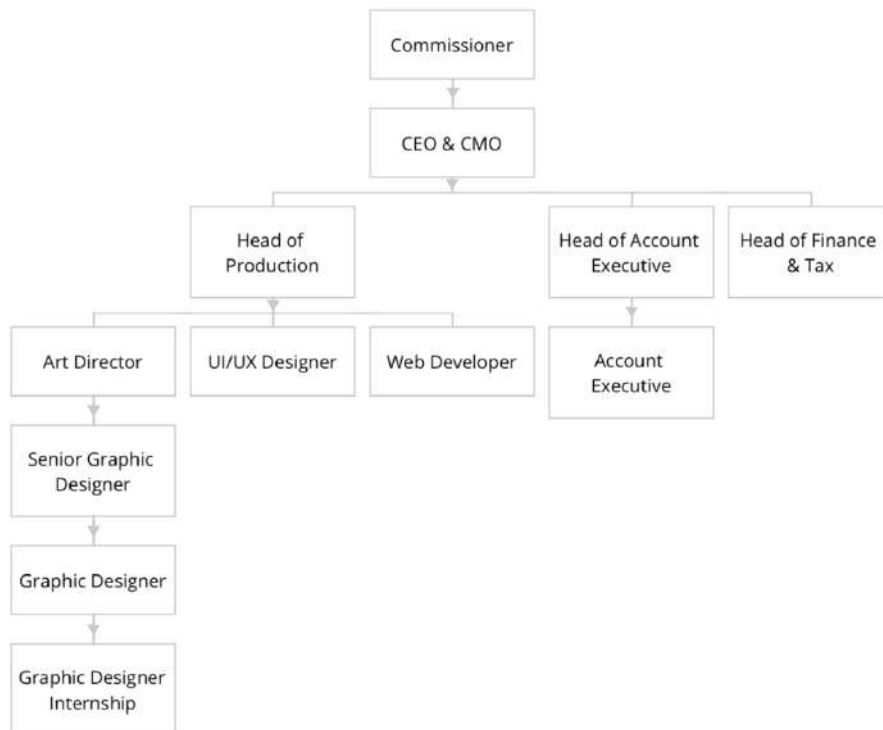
Commissioner

CEO & CMO

Head of Production

Head of Account Executive

Head of Finance & Tax

Art Director

UI/UX Designer

Web Developer

Account Executive

Senior Graphic Designer

Graphic Designer

Graphic Designer Internship